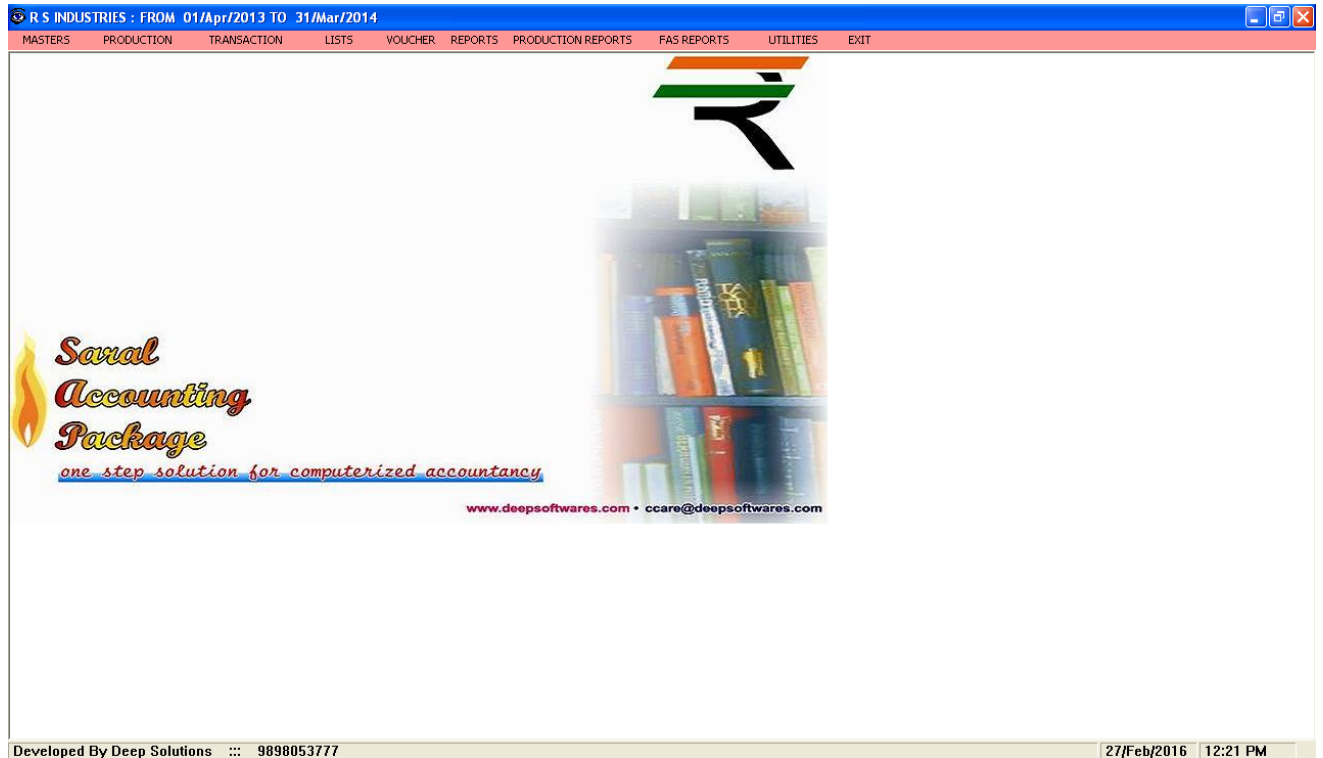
R S INDUSTRIES : FROM 01/Apr/2013 TO 31/Mar/2014

MASTERS PRODUCTION TRANSACTION LISTS VOUCHER REPORTS PRODUCTION REPORTS FAS REPORTS UTILITIES EXIT

Saral
Accounting
Package
one step solution for computerized accountancy

www.deepsoftwares.com • ccare@deepsoftwares.com

Developed By Deep Solutions ::: 9898053777

27/Feb/2016 12:21 PM